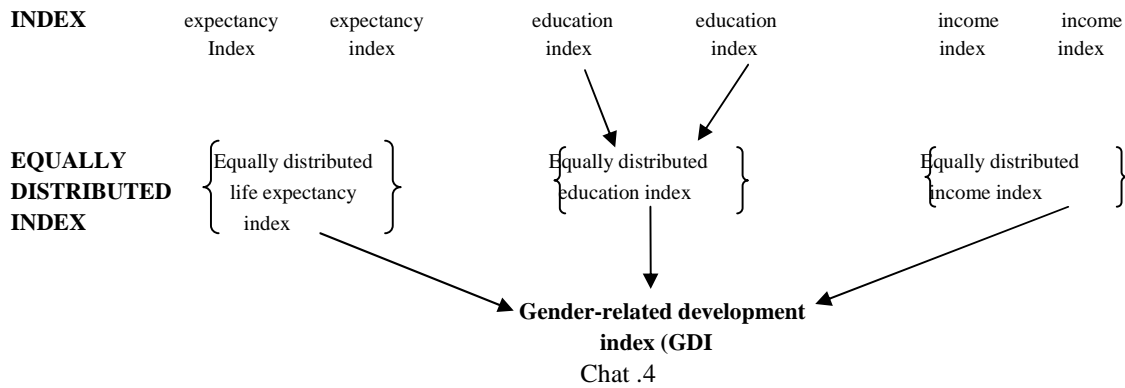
INDEX

expectancy Index

expectancy index

education index

education index

income index

income index

EQUALLY DISTRIBUTED INDEX

Equally distributed life expectancy index

Equally distributed education index

Equally distributed income index

Gender-related development index (GDI

Chat .4